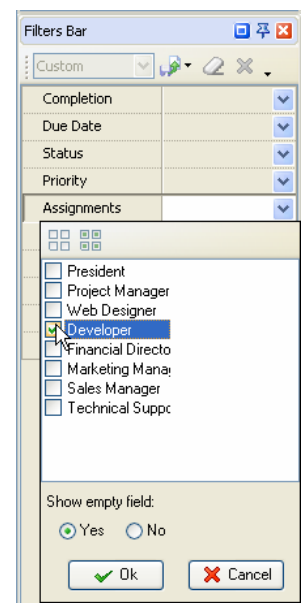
Filters Bar

Custom

Completion

Due Date

Status

Priority

Assignments

President

Project Manager

Web Designer

Developer

Financial Directo

Marketing Mana

Sales Manager

Technical Suppc

Show empty field:

Yes

No

Ok

Cancel